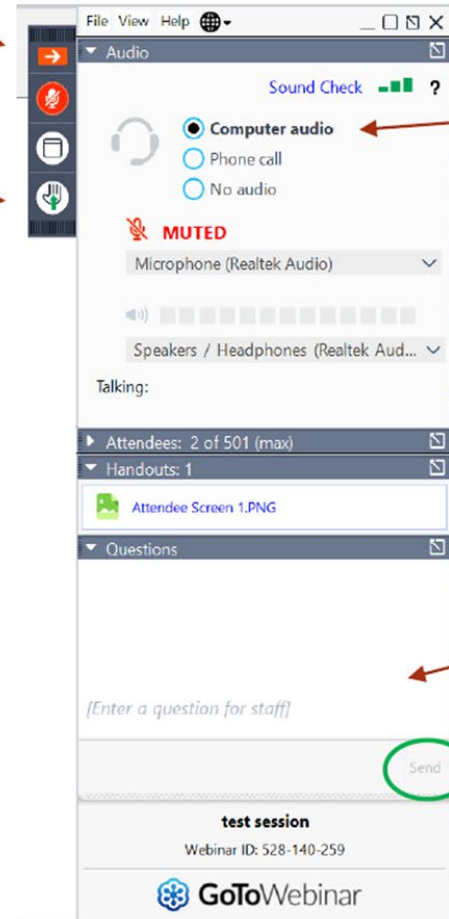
File View Help

Audio

Sound Check ?

Computer audio

Phone call

No audio

MUTED

Microphone (Realtek Audio)

Speakers / Headphones (Realtek Aud...

Talking:

Attendees: 2 of 501 (max)

Handouts: 1

Attendee Screen 1.PNG

Questions

[Enter a question for staff]

Send

test session

Webinar ID: 528-140-259

GoToWebinar